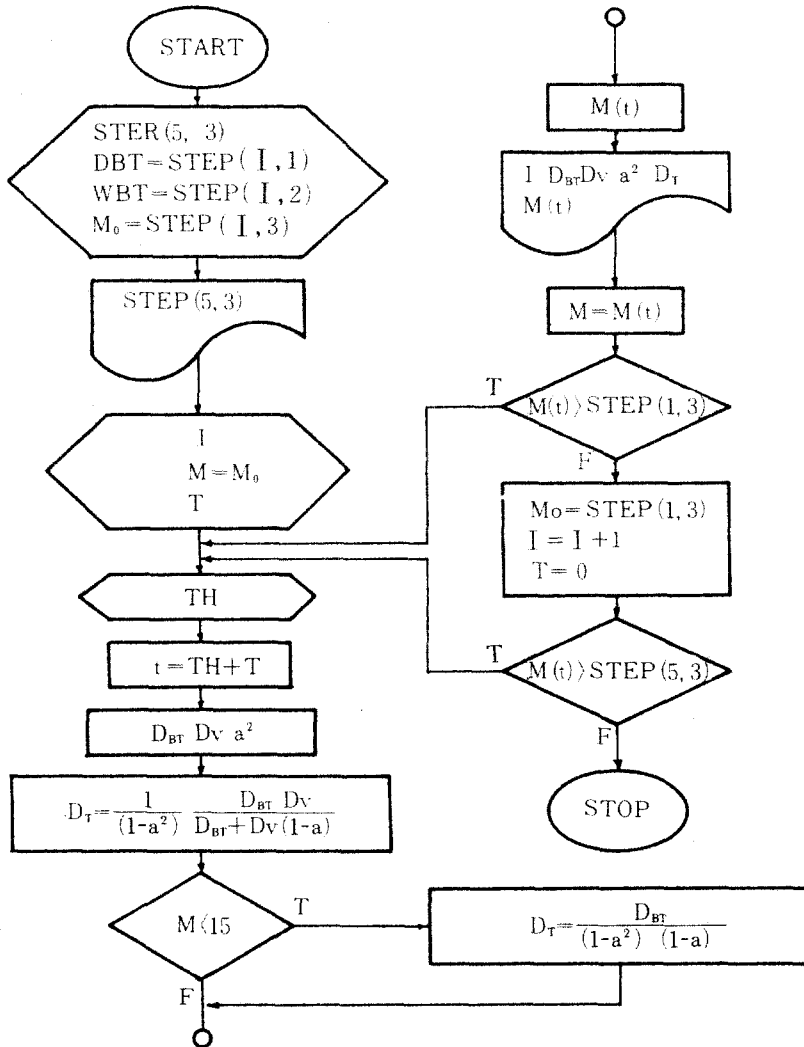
START

STER(5, 3)
DBT = STEP(I, 1)
WBT = STEP(I, 2)
$M_0$ = STEP(I, 3)

STEP(5, 3)

I
M = $M_0$
T

TH

t = TH + T

$D_{BT}$ Dv $a^2$

$D_T = \frac{1}{(1-a^2)} \frac{D_{BT}\ Dv}{D_{BT} + Dv(1-a)}$

M ⟨ 15

T

$D_T = \frac{D_{BT}}{(1-a^2)\ (1-a)}$

F

M(t)

I $D_{BT}$Dv $a^2$ $D_T$
M(t)

M = M(t)

T

M(t) ⟩ STEP(1, 3)

F

Mo = STEP(1, 3)
I = I + 1
T = 0

T

M(t) ⟩ STEP(5, 3)

F

STOP